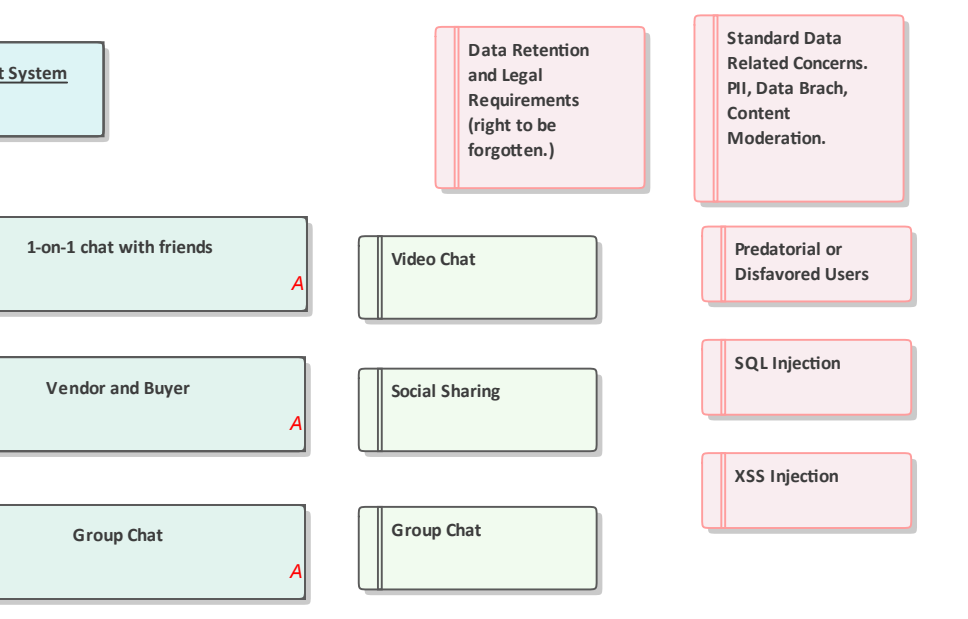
t System

Data Retention and Legal Requirements (right to be forgotten.)

Standard Data Related Concerns. PII, Data Brach, Content Moderation.

1-on-1 chat with friends

A

Video Chat

Predatorial or Disfavored Users

Vendor and Buyer

A

Social Sharing

SQL Injection

XSS Injection

Group Chat

A

Group Chat